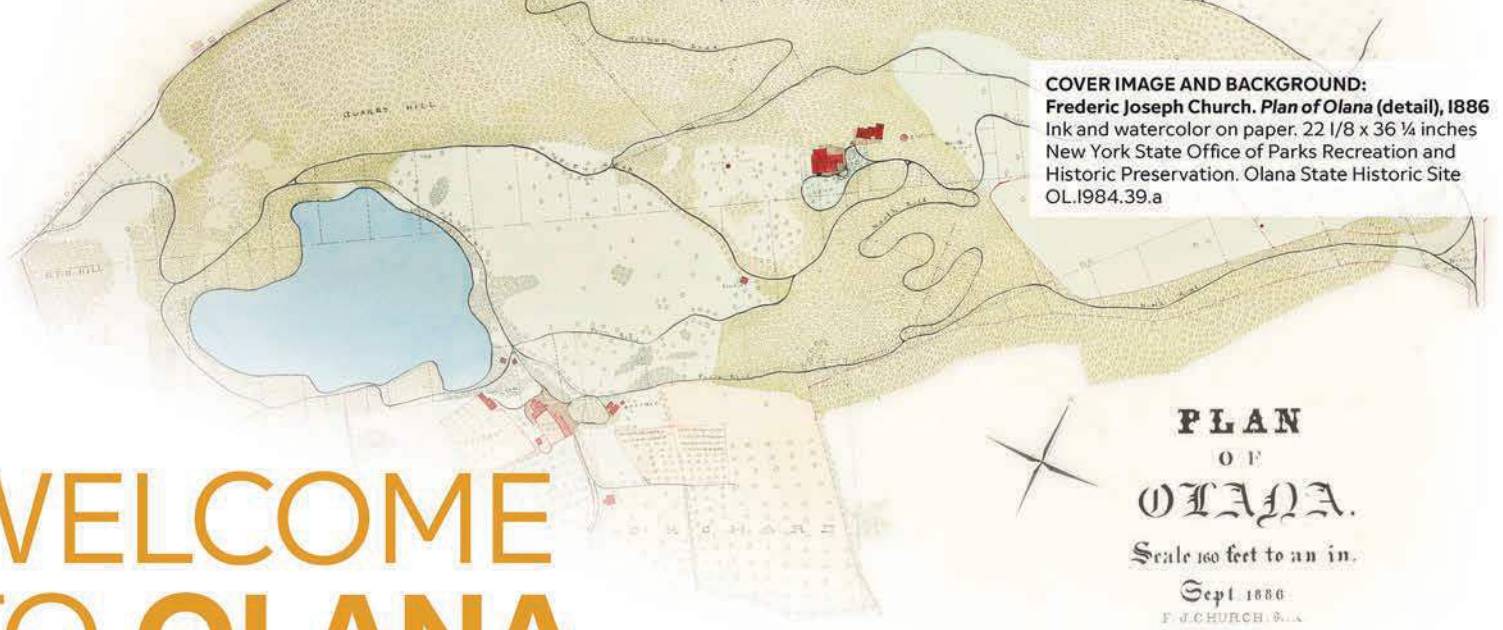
COVER IMAGE AND BACKGROUND:
Frederic Joseph Church. *Plan of Olana* (detail), 1886
Ink and watercolor on paper. 22 1/8 x 36 ¼ inches
New York State Office of Parks Recreation and Historic Preservation. Olana State Historic Site OL.1984.39.a

QUARRY HILL

ORCHARD

PLAN
OF
OLANA.
Scale 160 feet to an in.
Sept. 1886
F. J. CHURCH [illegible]

VELCOME
O OLANA